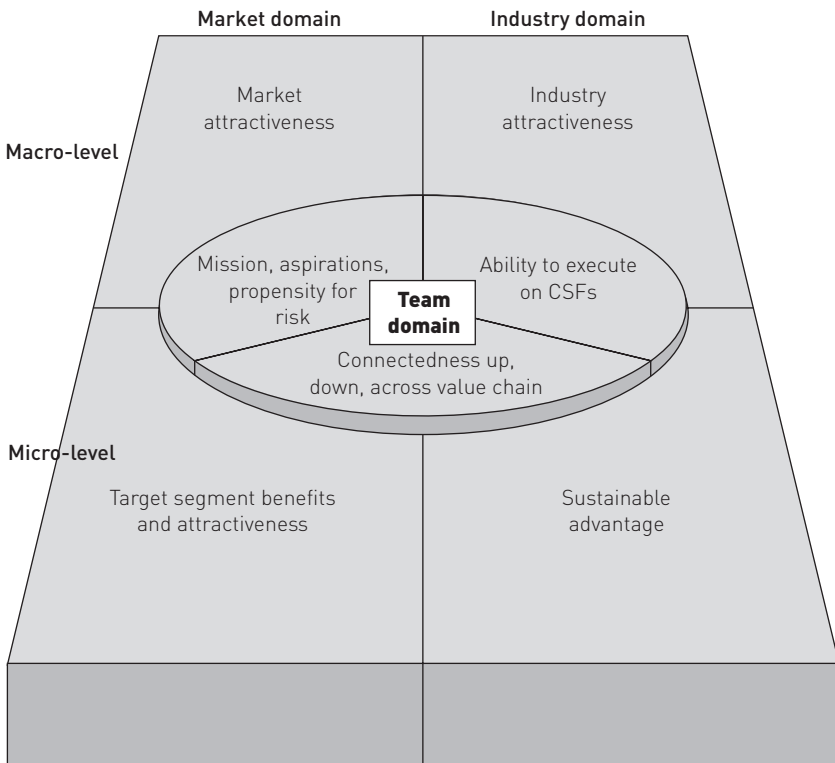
Market domain

Industry domain

Macro-level

Market attractiveness

Industry attractiveness

Mission, aspirations, propensity for risk

Team domain

Ability to execute on CSFs

Connectedness up, down, across value chain

Micro-level

Target segment benefits and attractiveness

Sustainable advantage